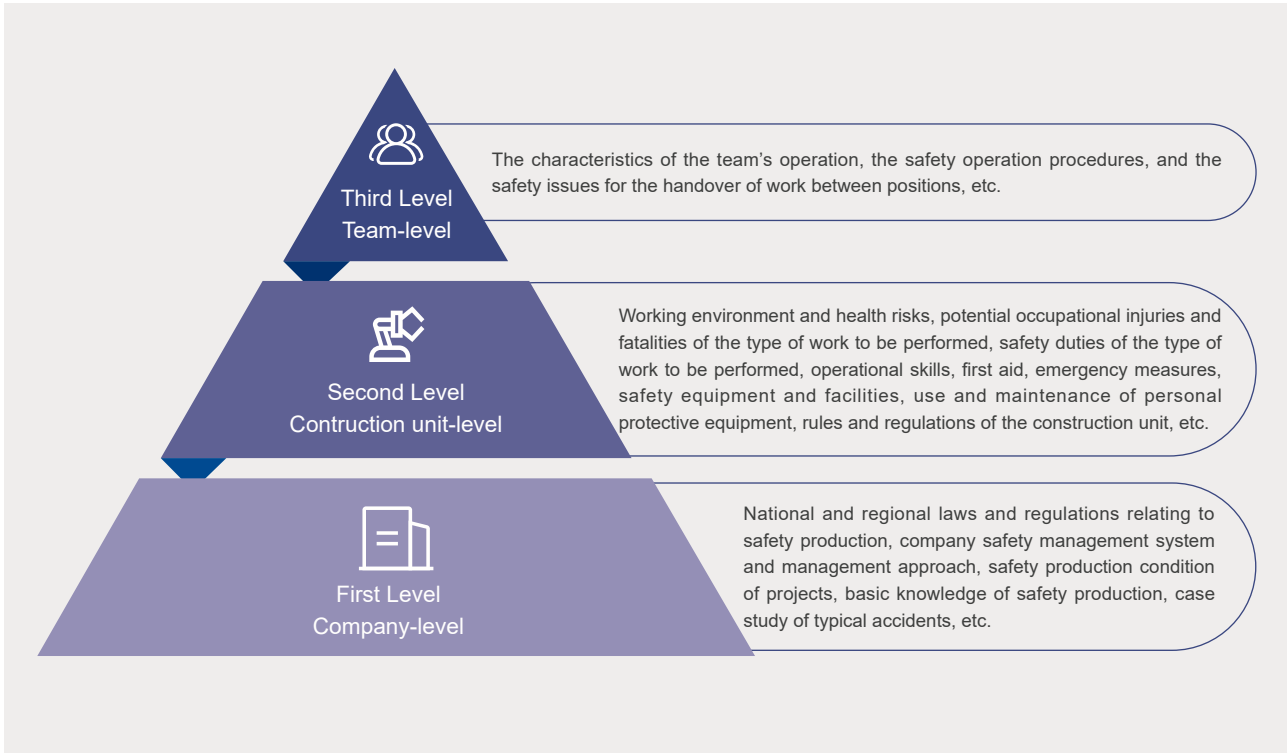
Third Level
Team-level

The characteristics of the team’s operation, the safety operation procedures, and the safety issues for the handover of work between positions, etc.

Second Level
Contruction unit-level

Working environment and health risks, potential occupational injuries and fatalities of the type of work to be performed, safety duties of the type of work to be performed, operational skills, first aid, emergency measures, safety equipment and facilities, use and maintenance of personal protective equipment, rules and regulations of the construction unit, etc.

First Level
Company-level

National and regional laws and regulations relating to safety production, company safety management system and management approach, safety production condition of projects, basic knowledge of safety production, case study of typical accidents, etc.